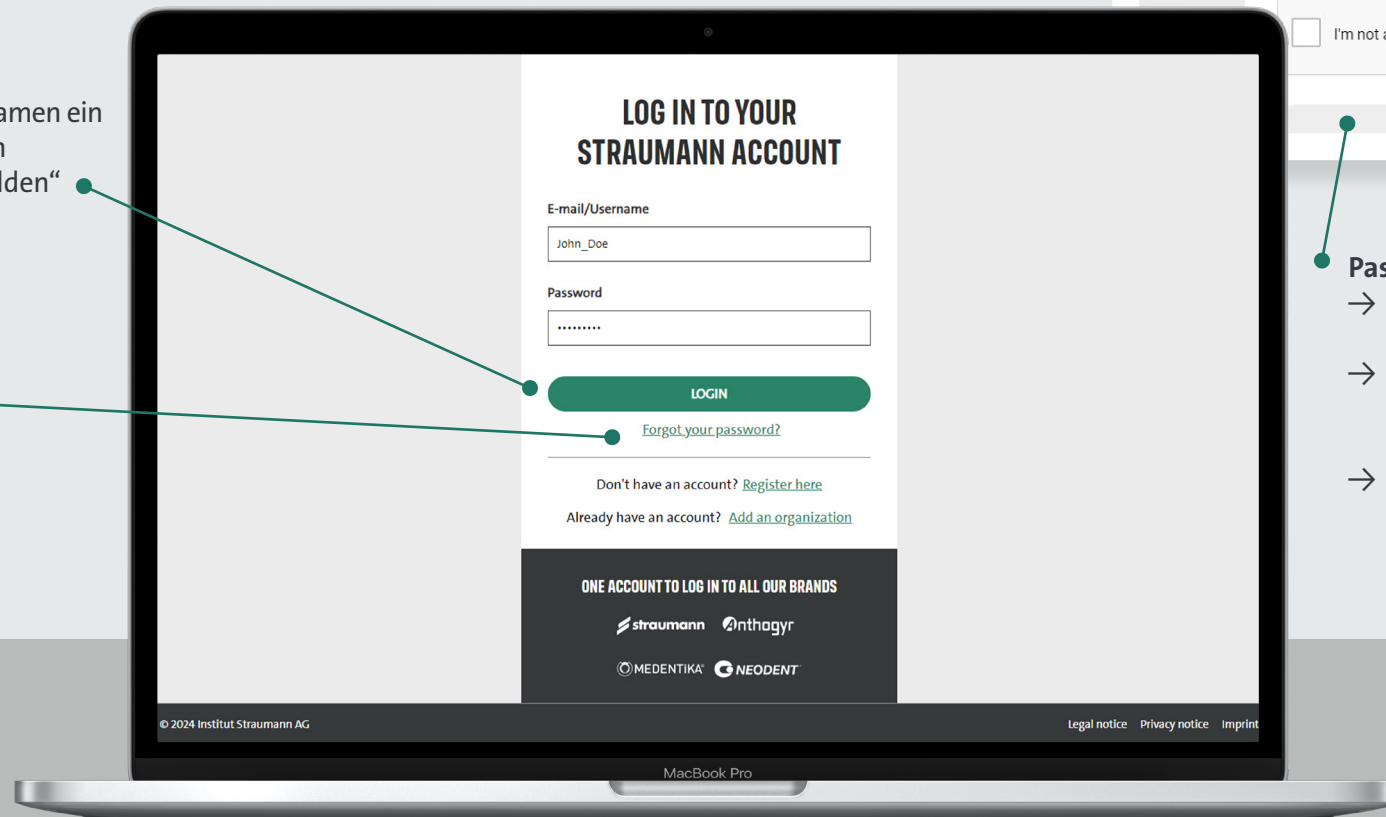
amen ein
n
lden“

LOG IN TO YOUR STRAUMANN ACCOUNT

E-mail/Username

John_Doe

Password

•••••••••

LOGIN

Forgot your password?

Don't have an account? Register here

Already have an account? Add an organization

ONE ACCOUNT TO LOG IN TO ALL OUR BRANDS

straumann Anthogyr

MEDENTIKA NEODENT

© 2024 Institut Straumann AG

Legal notice Privacy notice Imprint

MacBook Pro

I'm not a

Pas
→
→
→